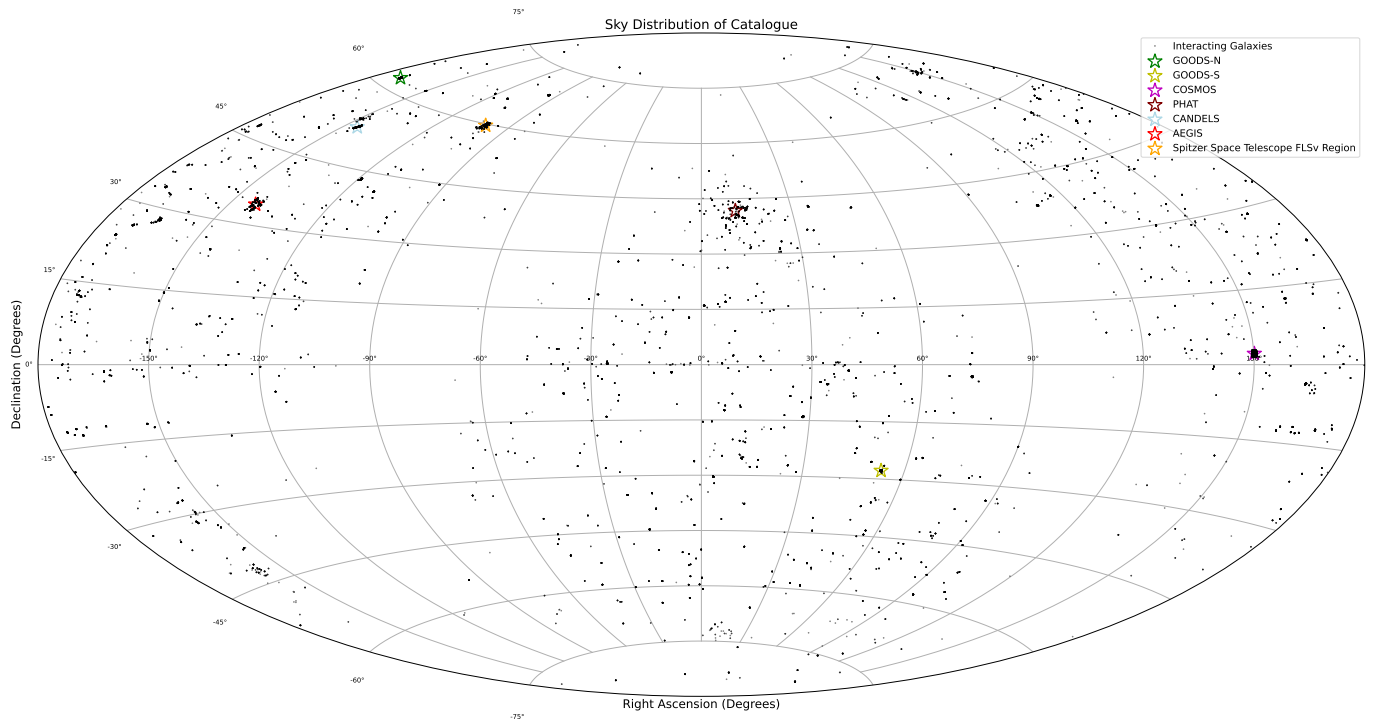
Sky Distribution of Catalogue

Interacting Galaxies
GOODS-N
GOODS-S
COSMOS
PHAT
CANDELS
AEGIS
Spitzer Space Telescope FLSv Region

75°
60°
45°
30°
15°
0°
-15°
-30°
-45°
-60°
-75°

-150°
-120°
-90°
-60°
-30°
0°
30°
60°
90°
120°
150°

Declination (Degrees)
Right Ascension (Degrees)